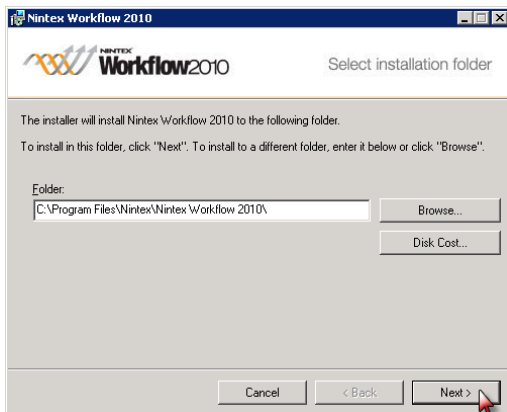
Nintex Workflow 2010

NINTEX Workflow2010

Select installation folder

The installer will install Nintex Workflow 2010 to the following folder.

To install in this folder, click "Next". To install to a different folder, enter it below or click "Browse".

Folder:

C:\Program Files\Nintex\Nintex Workflow 2010\

Browse...

Disk Cost...

Cancel

< Back

Next >